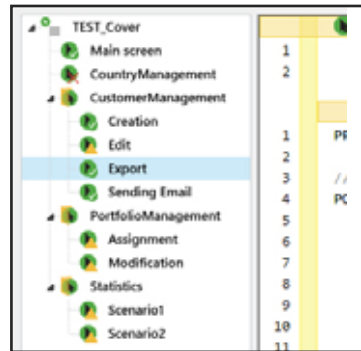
TEST_Cover
Main screen
CountryManagement
CustomerManagement
Creation
Edit
Export
Sending Email
PortfolioManagement
Assignment
Modification
Statistics
Scenario1
Scenario2

1
2

1 PR
2
3 //
4 PC
5
6
7
8
9
10
11